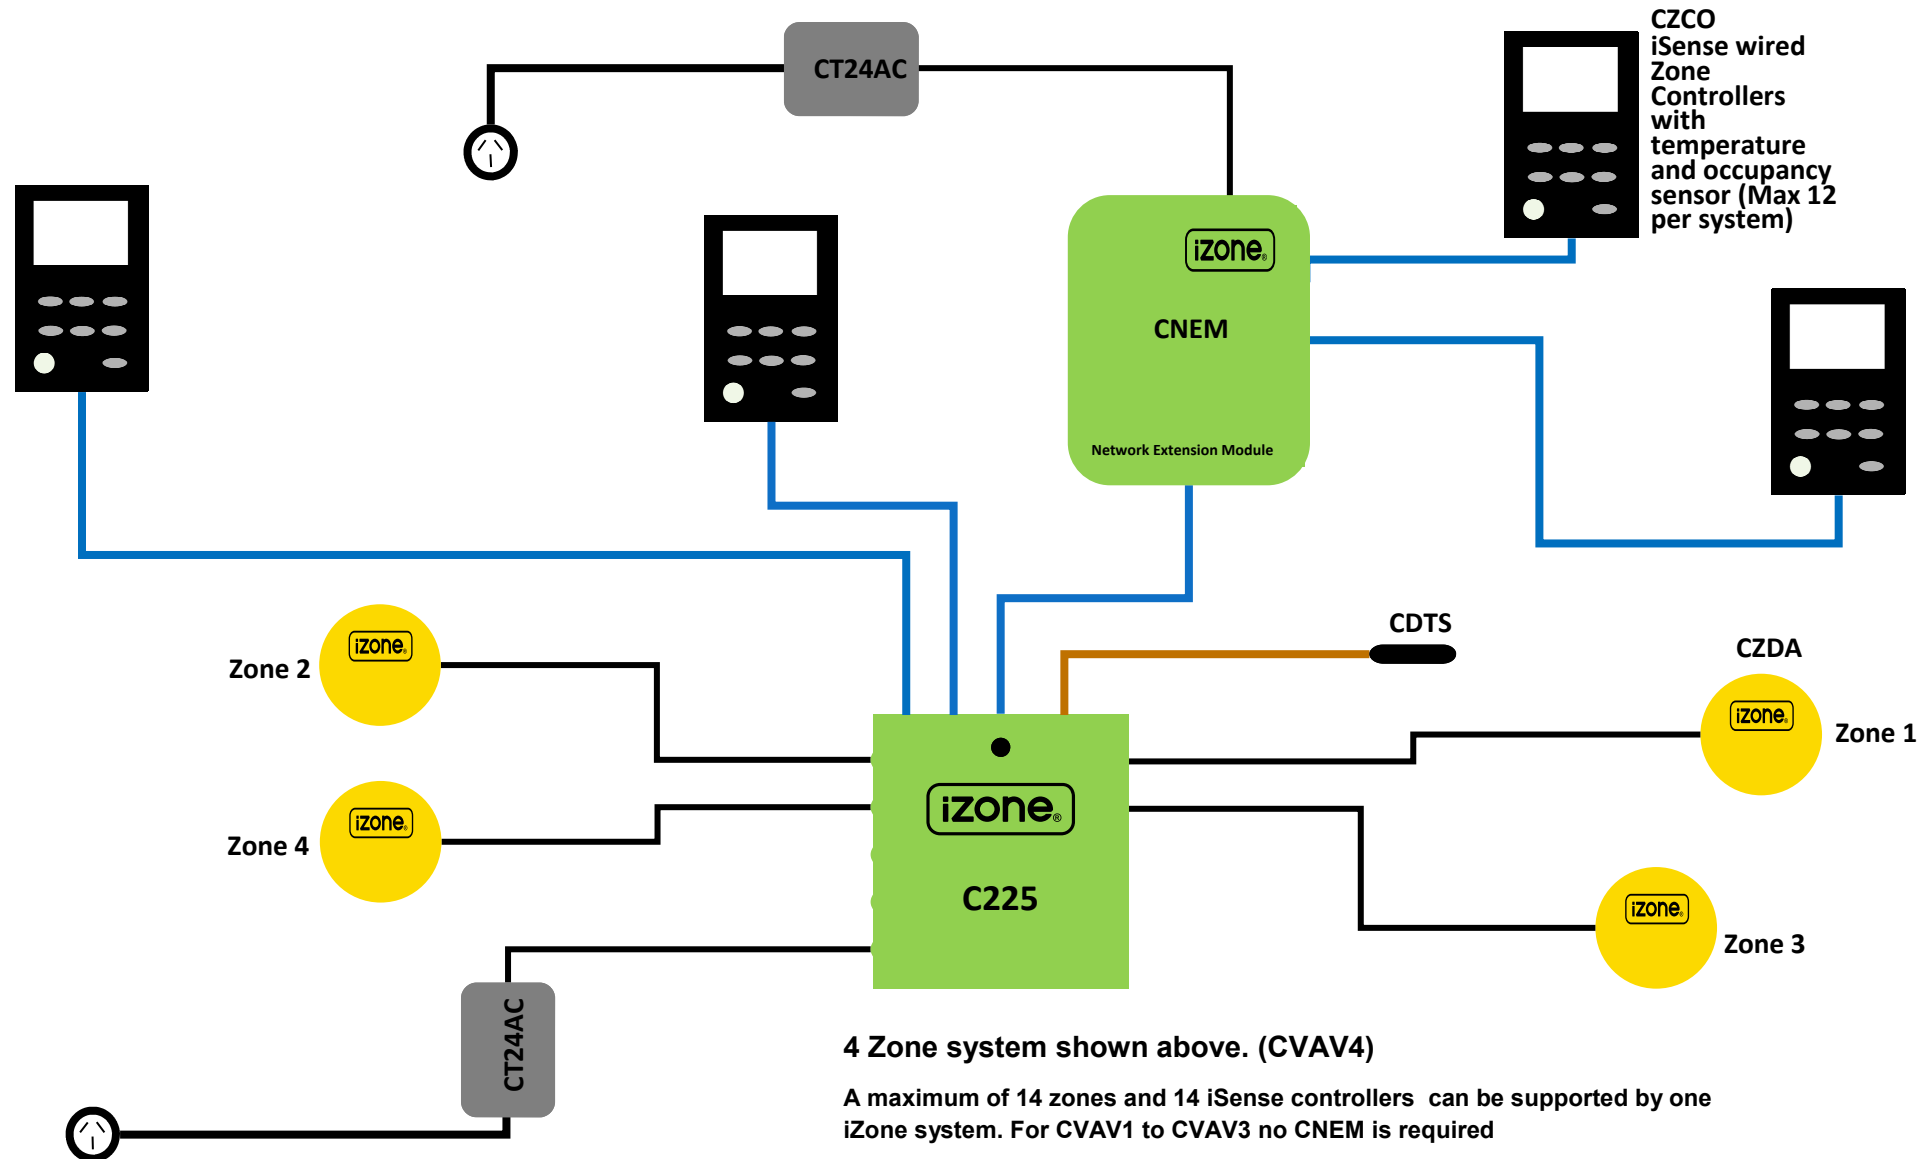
CT24AC

CZCO iSense wired Zone Controllers with temperature and occupancy sensor (Max 12 per system)

iZone

CNEM

Network Extension Module

CDTS

CZDA

Zone 2

iZone

Zone 4

iZone

iZone

C225

iZone

Zone 1

iZone

Zone 3

CT24AC

4 Zone system shown above. (CVAV4)

A maximum of 14 zones and 14 iSense controllers can be supported by one iZone system. For CVAV1 to CVAV3 no CNEM is required